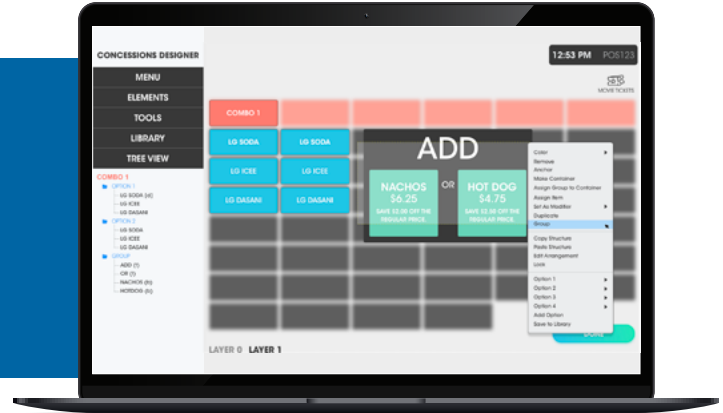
CONCESSIONS DESIGNER

12:53 PM POS123

MOVIE TICKETS

MENU
ELEMENTS
TOOLS
LIBRARY
TREE VIEW

COMBO 1
OPTION 1
LG SODA (x)
LG ICEE
LG DASANI
OPTION 2
LG SODA
LG ICEE
LG DASANI
GROUP
ADD (1)
OR (1)
NACHOS (b)
HOTDOG (b)

COMBO 1

LG SODA
LG SODA
LG ICEE
LG ICEE
LG DASANI
LG DASANI

ADD

NACHOS
$6.25
SAVE $2.00 OFF THE REGULAR PRICE

OR

HOT DOG
$4.75
SAVE $2.00 OFF THE REGULAR PRICE

Color
Remove
Anchor
Make Container
Assign Group to Container
Assign Item
Set As Modifier
Duplicate
Group
Copy Structure
Paste Structure
Edit Arrangement
Lock
Option 1
Option 2
Option 3
Option 4
Add Option
Save to Library

DONE

LAYER 0 LAYER 1